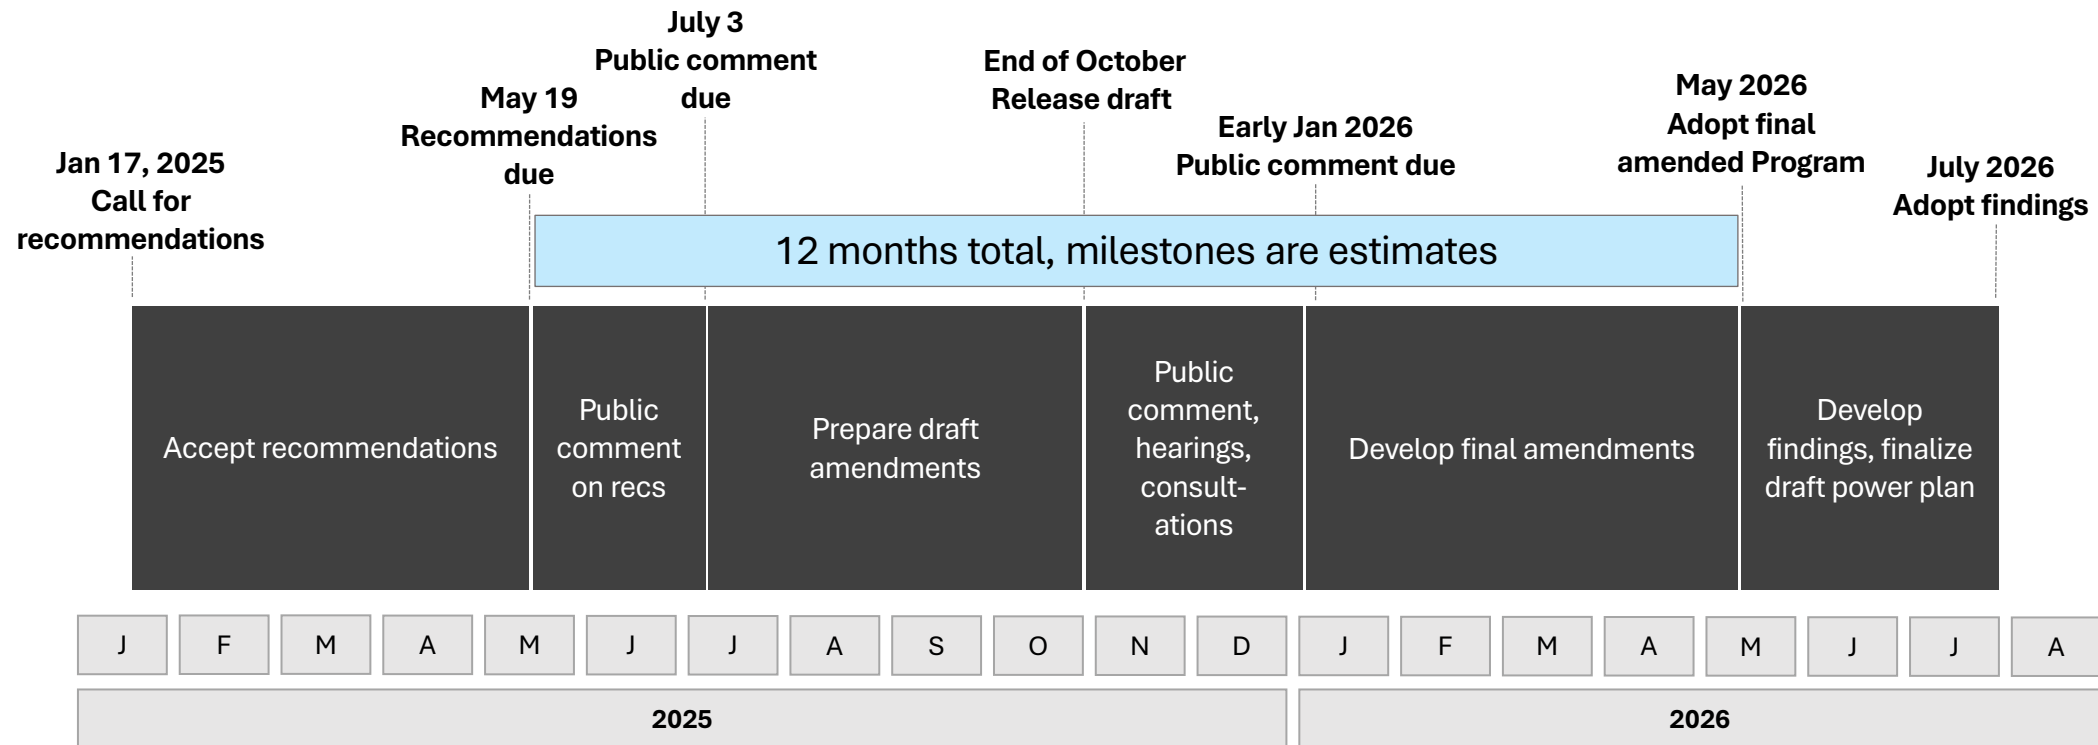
Jan 17, 2025
Call for recommendations

May 19
Recommendations due

July 3
Public comment due

End of October
Release draft

Early Jan 2026
Public comment due

May 2026
Adopt final amended Program

July 2026
Adopt findings

12 months total, milestones are estimates

Accept recommendations

Public comment on recs

Prepare draft amendments

Public comment, hearings, consultations

Develop final amendments

Develop findings, finalize draft power plan

| J | F | M | A | M | J | J | A | S | O | N | D | J | F | M | A | M | J | J | A |
|---|---|---|---|---|---|---|---|---|---|---|---|---|---|---|---|---|---|---|---|

2025

2026